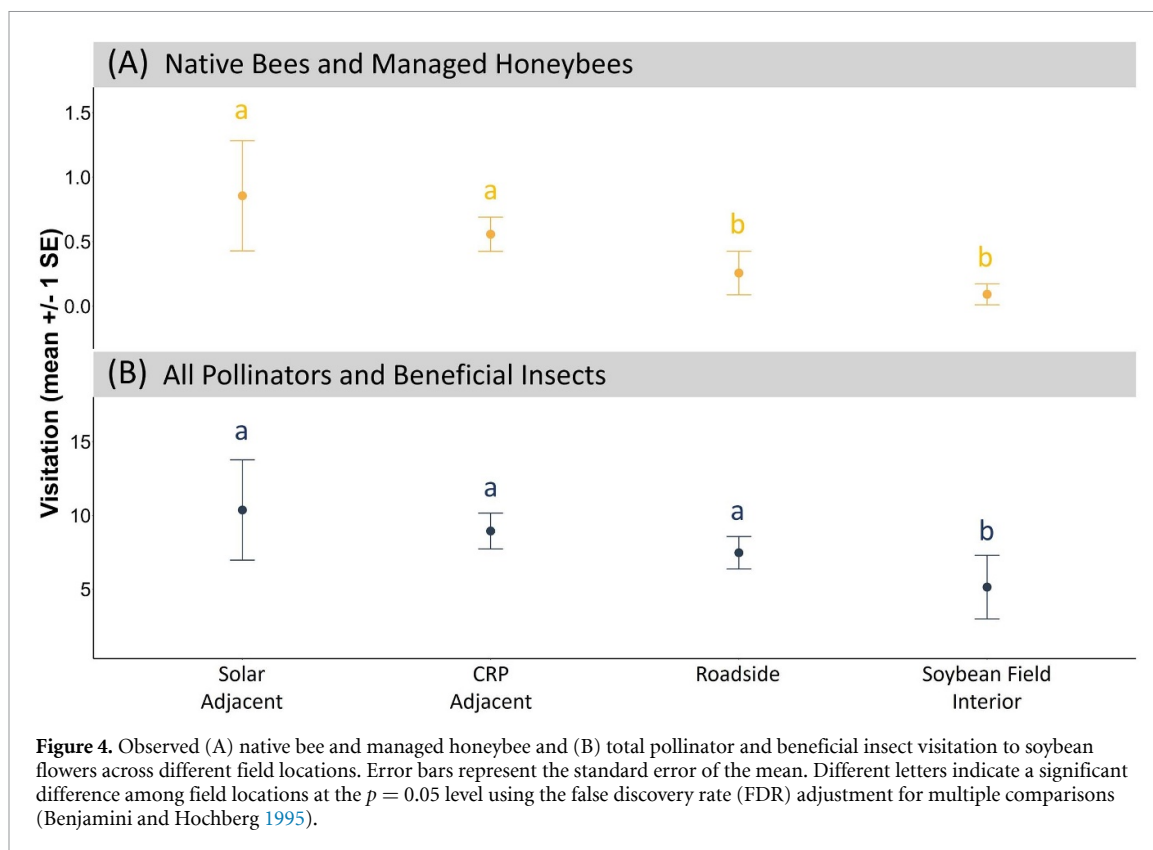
(A) Native Bees and Managed Honeybees

1.5
1.0
0.5
0.0

a
a
b
b

(B) All Pollinators and Beneficial Insects

15
10
5

a
a
a
b

Visitation (mean +/- 1 SE)

Solar Adjacent
CRP Adjacent
Roadside
Soybean Field Interior

**Figure 4.** Observed (A) native bee and managed honeybee and (B) total pollinator and beneficial insect visitation to soybean flowers across different field locations. Error bars represent the standard error of the mean. Different letters indicate a significant difference among field locations at the $p = 0.05$ level using the false discovery rate (FDR) adjustment for multiple comparisons (Benjamini and Hochberg 1995).